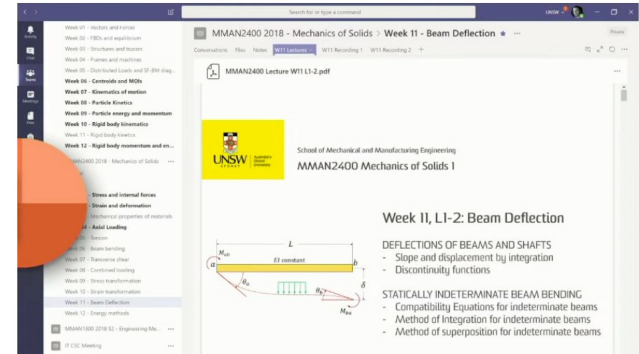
Search for or type a command

UNSW

Activity

Chat

Teams

Meetings

Files

Week 01 - Vectors and Forces
Week 02 - FBDs and equilibrium
Week 03 - Structures and trusses
Week 04 - Frames and machines
Week 05 - Distributed Loads and SF-BM diag...
Week 06 - Centroids and MOIs
Week 07 - Kinematics of motion
Week 08 - Particle Kinetics
Week 09 - Particle energy and momentum
Week 10 - Rigid body kinematics
Week 11 - Rigid body kinetics
Week 12 - Rigid body momentum and en...

MMAN2400 2018 - Mechanics of Solids

- Stress and internal forces
- Strain and deformation
- Mechanical properties of materials
- Axial Loading
- Torsion
Week 06 - Beam bending
Week 07 - Transverse shear
Week 08 - Combined loading
Week 09 - Stress transformation
Week 10 - Strain transformation
Week 11 - Beam Deflection
Week 12 - Energy methods

MMAN1300 2018 S2 - Engineering Me...

IT CSC Meeting

MMAN2400 2018 - Mechanics of Solids > Week 11 - Beam Deflection

Conversations Files Notes W11 Lectures W11 Recording 1 W11 Recording 2 +

MMAN2400 Lecture W11 L1-2.pdf

UNSW SYDNEY

School of Mechanical and Manufacturing Engineering
MMAN2400 Mechanics of Solids 1

Week 11, L1-2: Beam Deflection

DEFLECTIONS OF BEAMS AND SHAFTS
- Slope and displacement by integration
- Discontinuity functions

STATICALLY INDETERMINATE BEAM BENDING
- Compatibility Equations for indeterminate beams
- Method of Integration for indeterminate beams
- Method of superposition for indeterminate beams

$L$
$M_{a0}$
$a$
EI constant
$b$
$\theta_a$
$\theta_b$
$\delta$
$M_{b0}$